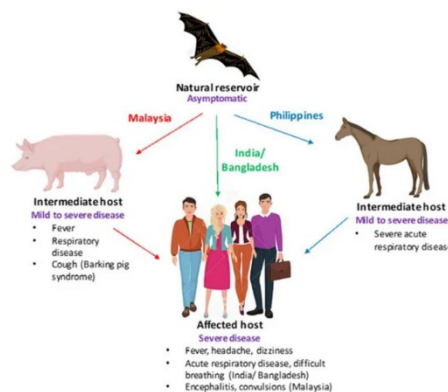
Natural reservoir
Asymptomatic

Malaysia

Philippines

India/
Bangladesh

Intermediate host
Mild to severe disease
• Fever
• Respiratory disease
• Cough (Barking pig syndrome)

Intermediate host
Mild to severe disease
• Severe acute respiratory disease

Affected host
Severe disease
• Fever, headache, dizziness
• Acute respiratory disease, difficult breathing (India/ Bangladesh)
• Encephalitis, convulsions (Malaysia)